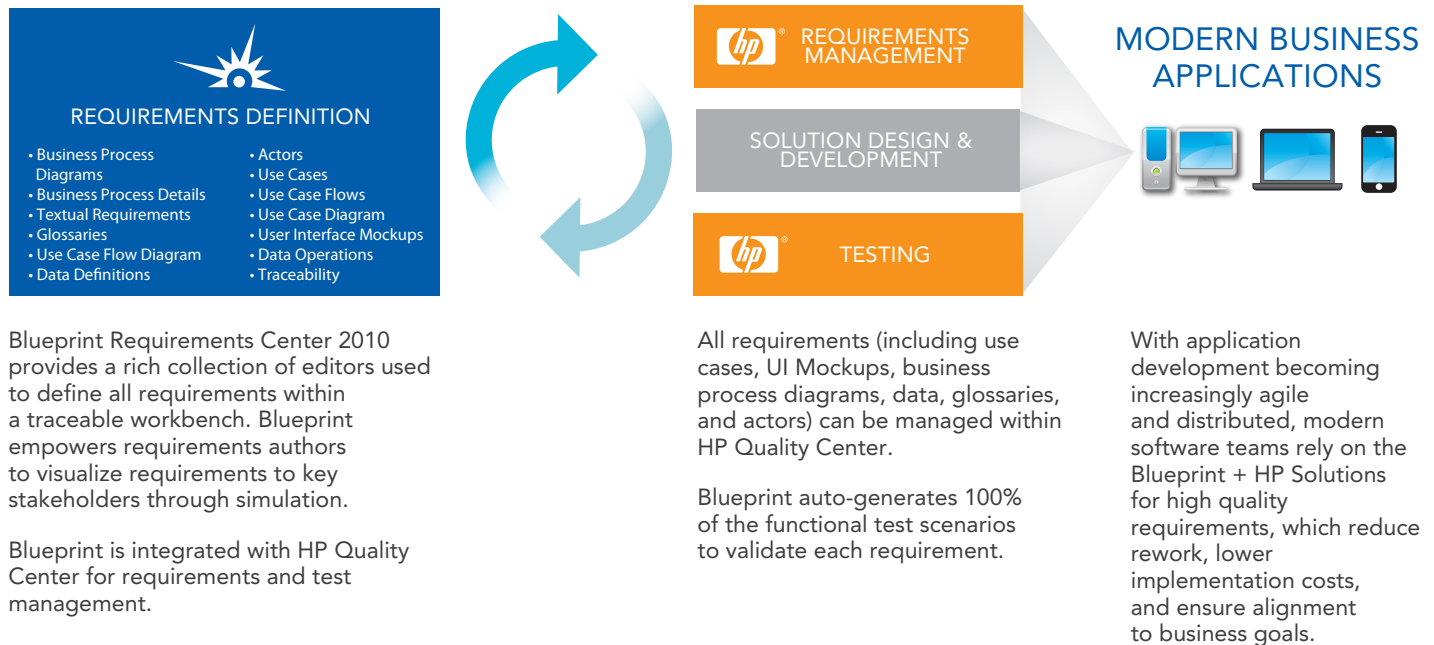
REQUIREMENTS DEFINITION

• Business Process Diagrams
• Business Process Details
• Textual Requirements
• Glossaries
• Use Case Flow Diagram
• Data Definitions

• Actors
• Use Cases
• Use Case Flows
• Use Case Diagram
• User Interface Mockups
• Data Operations
• Traceability

hp® REQUIREMENTS MANAGEMENT

SOLUTION DESIGN & DEVELOPMENT

hp® TESTING

MODERN BUSINESS APPLICATIONS

Blueprint Requirements Center 2010 provides a rich collection of editors used to define all requirements within a traceable workbench. Blueprint empowers requirements authors to visualize requirements to key stakeholders through simulation.

Blueprint is integrated with HP Quality Center for requirements and test management.

All requirements (including use cases, UI Mockups, business process diagrams, data, glossaries, and actors) can be managed within HP Quality Center.

Blueprint auto-generates 100% of the functional test scenarios to validate each requirement.

With application development becoming increasingly agile and distributed, modern software teams rely on the Blueprint + HP Solutions for high quality requirements, which reduce rework, lower implementation costs, and ensure alignment to business goals.